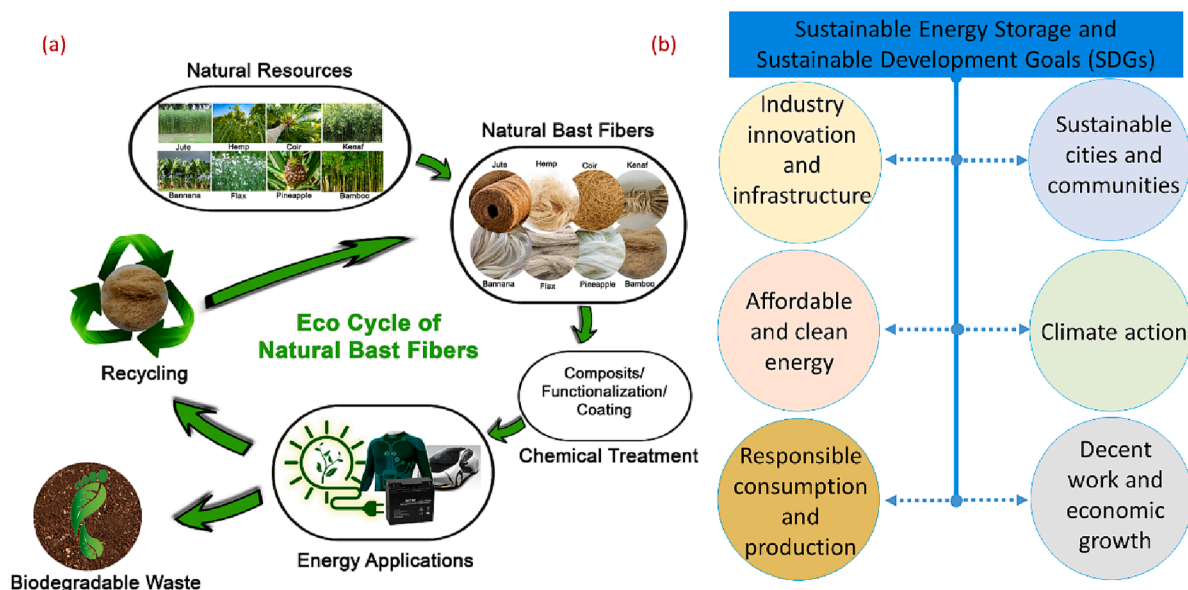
(a)

Natural Resources

Jute Hemp Coir Kenaf
Bannana Flax Pineapple Bamboo

Natural Bast Fibers

Jute Hemp Coir Kenaf
Bannana Flax Pineapple Bamboo

Eco Cycle of Natural Bast Fibers

Recycling

Composits/ Functionalization/ Coating

Chemical Treatment

Energy Applications

Biodegradable Waste

(b)

Sustainable Energy Storage and Sustainable Development Goals (SDGs)

Industry innovation and infrastructure

Sustainable cities and communities

Affordable and clean energy

Climate action

Responsible consumption and production

Decent work and economic growth